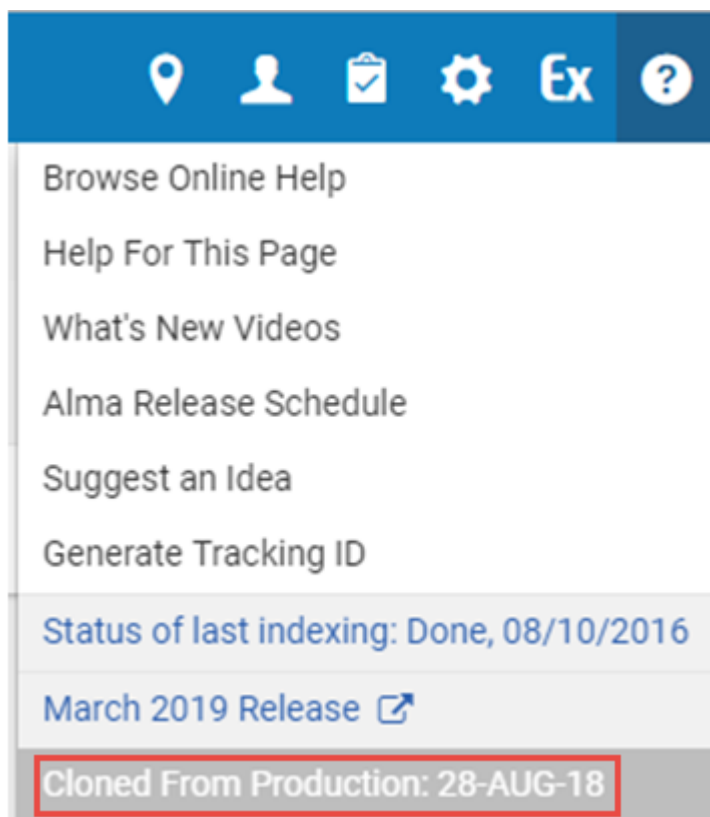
Ex

Browse Online Help

Help For This Page

What's New Videos

Alma Release Schedule

Suggest an Idea

Generate Tracking ID

Status of last indexing: Done, 08/10/2016

March 2019 Release

Cloned From Production: 28-AUG-18